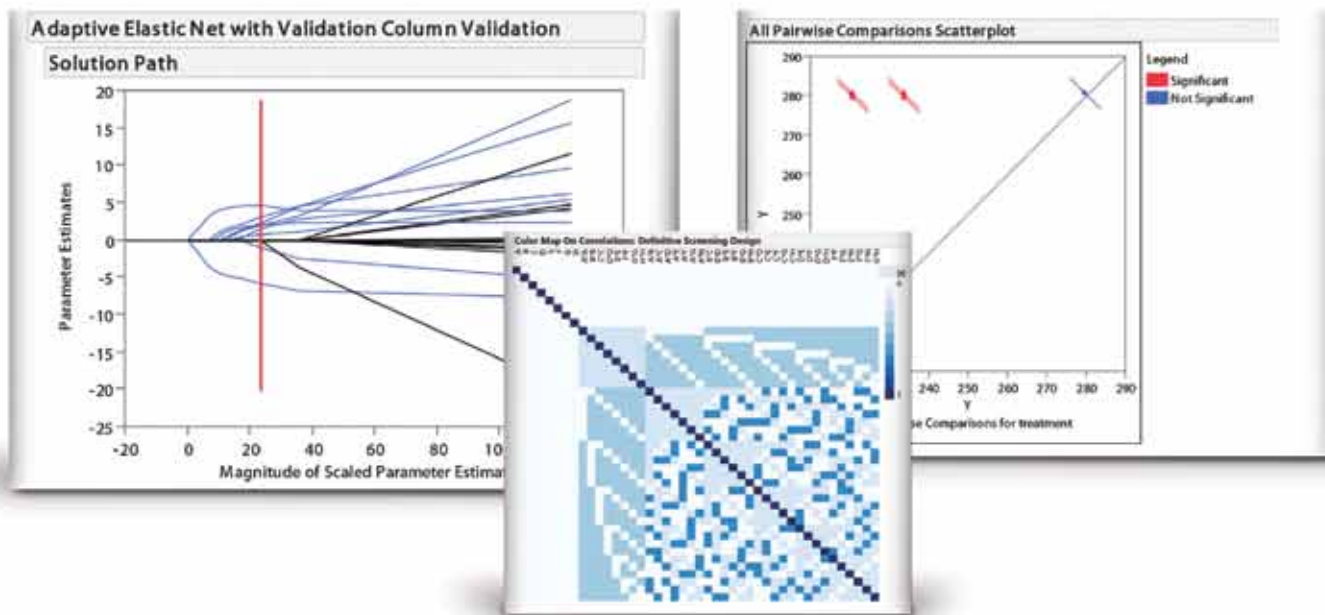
Adaptive Elastic Net with Validation Column Validation

Solution Path

20
15
10
5
0
-5
-10
-15
-20
-25

Parameter Estimates

-20
0
20
40
60
80
10

Magnitude of Scaled Parameter Estimat

All Pairwise Comparisons Scatterplot

290
280
270
260
250

Y

Legend
Significant
Not Significant

240
250
260
270
280
290

Y

se Comparisons for treatment

Color Map On Correlations: Definitive Screening Design

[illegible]